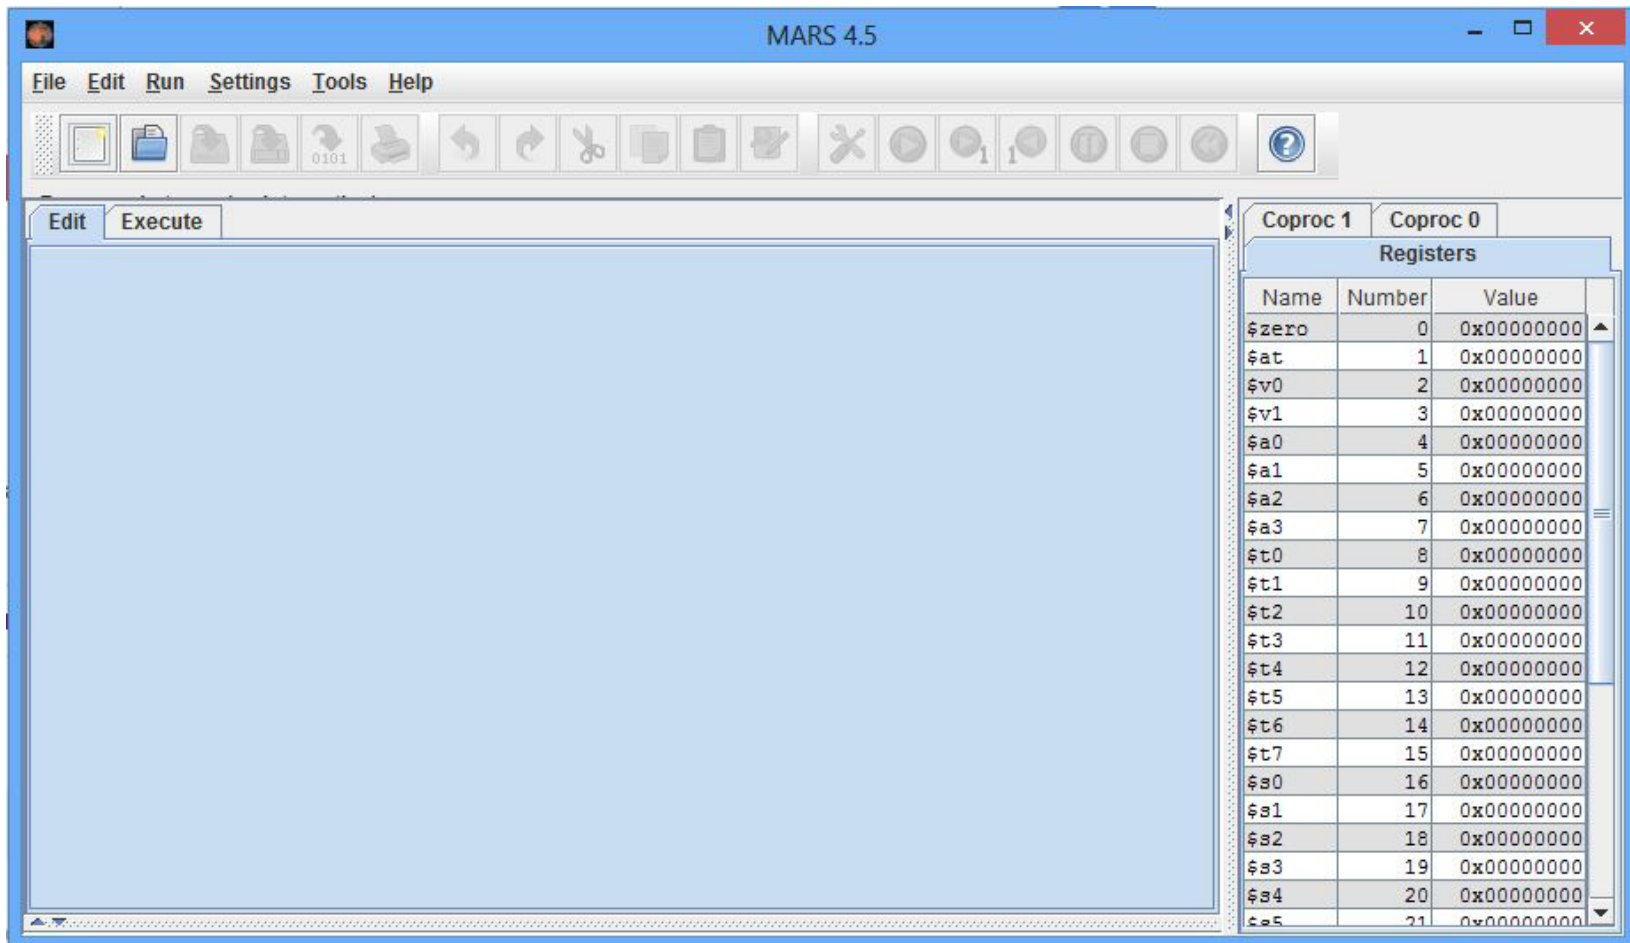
MARS 4.5

File Edit Run Settings Tools Help

0101

Edit Execute

Coproc 1 Coproc 0 Registers

| Name | Number | Value |
|---|---|---|
| $zero | 0 | 0x00000000 |
| $at | 1 | 0x00000000 |
| $v0 | 2 | 0x00000000 |
| $v1 | 3 | 0x00000000 |
| $a0 | 4 | 0x00000000 |
| $a1 | 5 | 0x00000000 |
| $a2 | 6 | 0x00000000 |
| $a3 | 7 | 0x00000000 |
| $t0 | 8 | 0x00000000 |
| $t1 | 9 | 0x00000000 |
| $t2 | 10 | 0x00000000 |
| $t3 | 11 | 0x00000000 |
| $t4 | 12 | 0x00000000 |
| $t5 | 13 | 0x00000000 |
| $t6 | 14 | 0x00000000 |
| $t7 | 15 | 0x00000000 |
| $s0 | 16 | 0x00000000 |
| $s1 | 17 | 0x00000000 |
| $s2 | 18 | 0x00000000 |
| $s3 | 19 | 0x00000000 |
| $s4 | 20 | 0x00000000 |
| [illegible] | 21 | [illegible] |